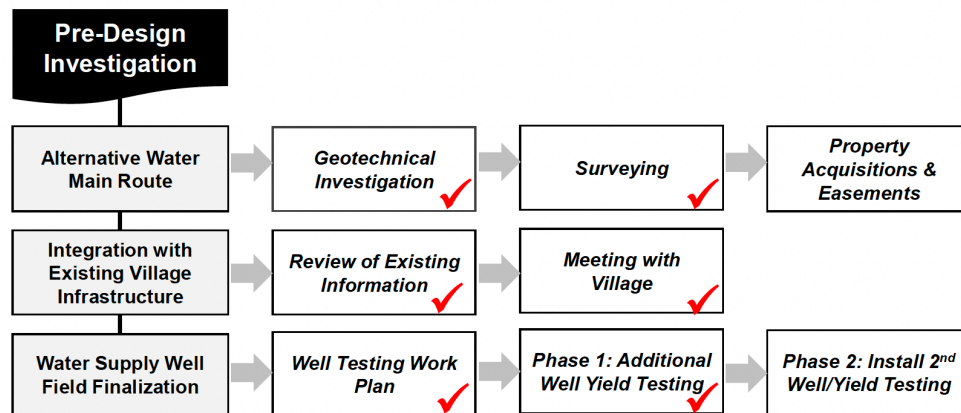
Pre-Design Investigation

Alternative Water Main Route

Geotechnical Investigation

Surveying

Property Acquisitions & Easements

Integration with Existing Village Infrastructure

Review of Existing Information

Meeting with Village

Water Supply Well Field Finalization

Well Testing Work Plan

Phase 1: Additional Well Yield Testing

Phase 2: Install 2$^{nd}$ Well/Yield Testing